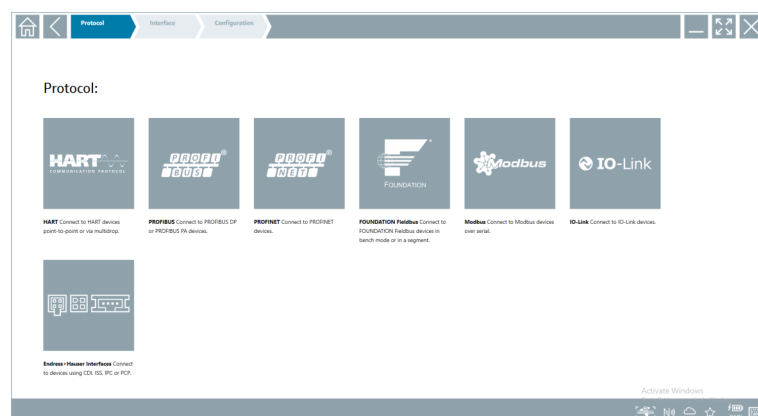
Protocol
Interface
Configuration

Protocol:

HART COMMUNICATION PROTOCOL

HART Connect to HART devices point-to-point or via multidrop.

PROFI BUS

PROFIBUS Connect to PROFIBUS DP or PROFIBUS PA devices.

PROFI NET

PROFINET Connect to PROFINET devices.

FOUNDATION

FOUNDATION Fieldbus Connect to FOUNDATION Fieldbus devices in bench mode or in a segment.

Modbus

Modbus Connect to Modbus devices over serial.

IO-Link

IO-Link Connect to IO-Link devices.

Endress+Hauser Interfaces Connect to devices using CDI, ISS, IPC or PCP.

Activate Windows